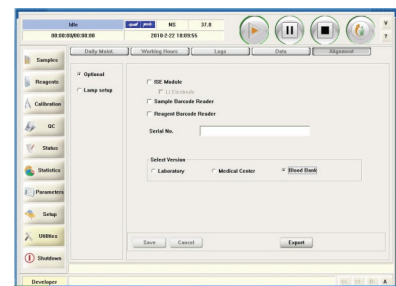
Idle
00:00:00/00:00:00
NS 37.0
2010-2-22 10:09:55
V
?
Daily Maint.
Working Hours
Logs
Data
Alignment
Samples
Reagents
Calibration
QC
Status
Statistics
Parameters
Setup
Utilities
Shutdown
Optional
Lamp setup
ISE Module
Li Electrode
Sample Barcode Reader
Reagent Barcode Reader
Serial No.
Select Version
Laboratory
Medical Center
Blood Bank
Save
Cancel
Export
Developer
A